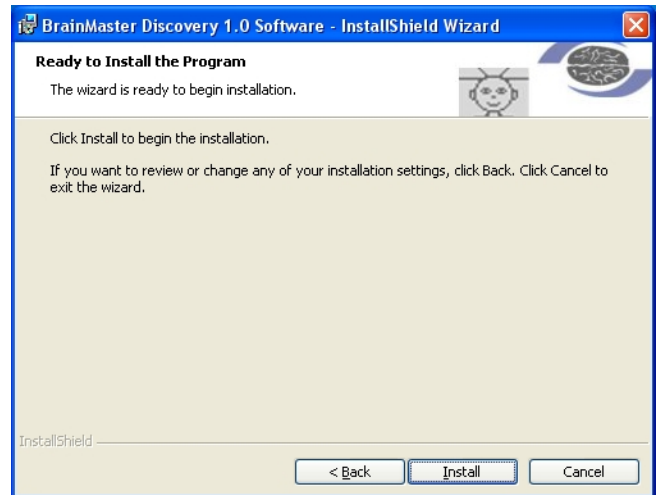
BrainMaster Discovery 1.0 Software - InstallShield Wizard

Ready to Install the Program

The wizard is ready to begin installation.

Click Install to begin the installation.

If you want to review or change any of your installation settings, click Back. Click Cancel to exit the wizard.

InstallShield

< Back

Install

Cancel